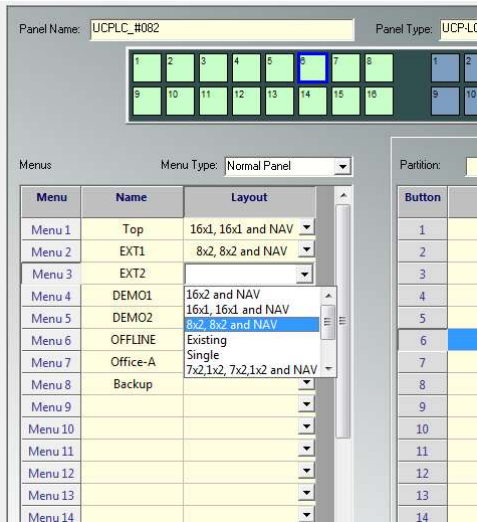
Panel Name: UCPLC_#082

Panel Type: UCP-L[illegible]

1 2 3 4 5 6 7 8
9 10 11 12 13 14 15 16

1 2
9 10

Menus

Menu Type: Normal Panel

Partition:

| Menu | Name | Layout |
|---|---|---|
| Menu 1 | Top | 16x1, 16x1 and NAV |
| Menu 2 | EXT1 | 8x2, 8x2 and NAV |
| Menu 3 | EXT2 | |
| Menu 4 | DEMO1 | 16x2 and NAV |
| Menu 5 | DEMO2 | 16x1, 16x1 and NAV |
| Menu 6 | OFFLINE | 8x2, 8x2 and NAV |
| Menu 7 | Office-A | Existing |
| Menu 8 | Backup | Single |
| Menu 9 | | 7x2,1x2, 7x2,1x2 and NAV |
| Menu 10 | | |
| Menu 11 | | |
| Menu 12 | | |
| Menu 13 | | |
| Menu 14 | | |

| Button |
|---|
| 1 |
| 2 |
| 3 |
| 4 |
| 5 |
| 6 |
| 7 |
| 8 |
| 9 |
| 10 |
| 11 |
| 12 |
| 13 |
| 14 |